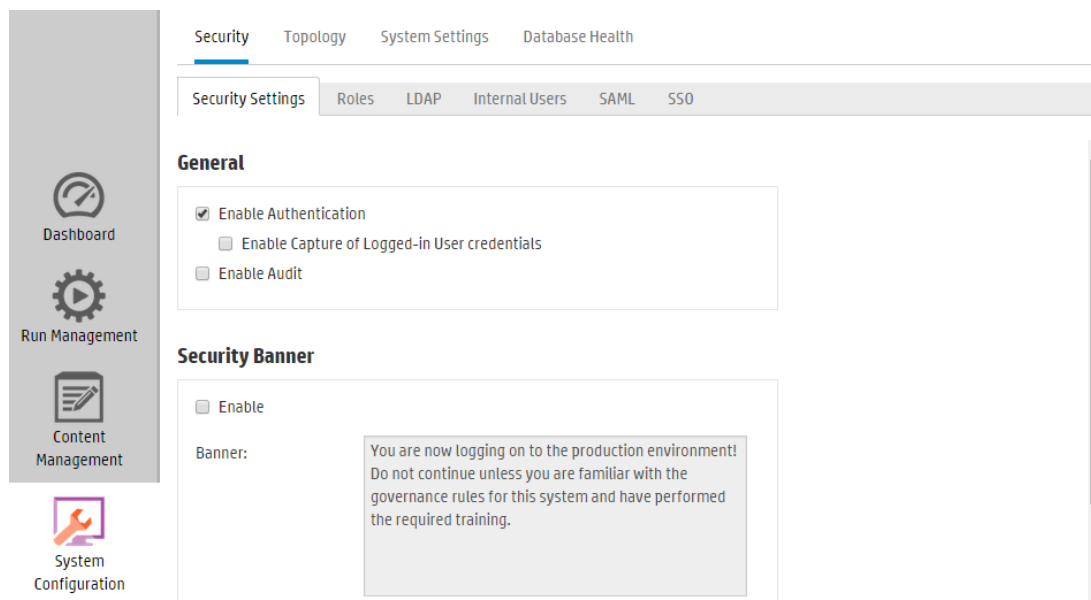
Dashboard

Run Management

Content Management

System Configuration

Security Topology System Settings Database Health

Security Settings Roles LDAP Internal Users SAML SSO

General

Enable Authentication

Enable Capture of Logged-in User credentials

Enable Audit

Security Banner

Enable

Banner:

You are now logging on to the production environment! Do not continue unless you are familiar with the governance rules for this system and have performed the required training.